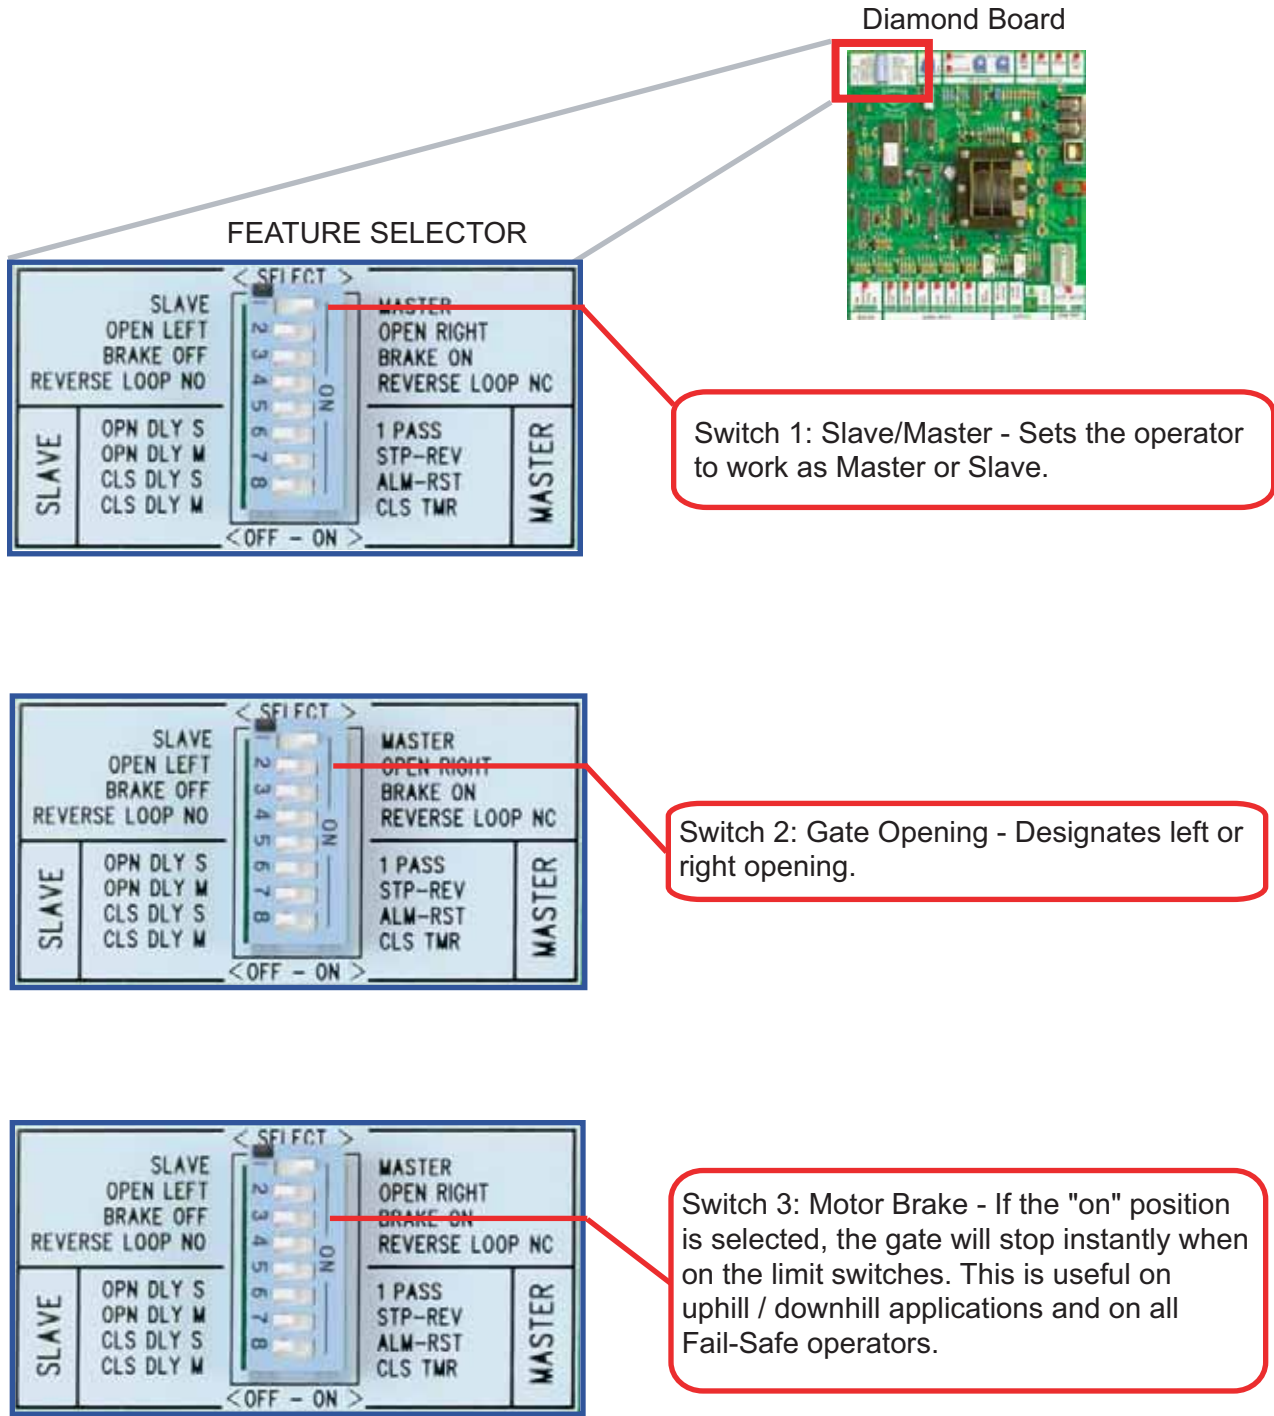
Diamond Board

FEATURE SELECTOR

< SELECT >

SLAVE
OPEN LEFT
BRAKE OFF
REVERSE LOOP NO

1 2 3 4 5 6 7 8

ON

MASTER
OPEN RIGHT
BRAKE ON
REVERSE LOOP NC

SLAVE

OPN DLY S
OPN DLY M
CLS DLY S
CLS DLY M

1 PASS
STP-REV
ALM-RST
CLS TMR

MASTER

< OFF - ON >

Switch 1: Slave/Master - Sets the operator to work as Master or Slave.

< SELECT >

SLAVE
OPEN LEFT
BRAKE OFF
REVERSE LOOP NO

1 2 3 4 5 6 7 8

ON

MASTER
OPEN RIGHT
BRAKE ON
REVERSE LOOP NC

SLAVE

OPN DLY S
OPN DLY M
CLS DLY S
CLS DLY M

1 PASS
STP-REV
ALM-RST
CLS TMR

MASTER

< OFF - ON >

Switch 2: Gate Opening - Designates left or right opening.

< SELECT >

SLAVE
OPEN LEFT
BRAKE OFF
REVERSE LOOP NO

1 2 3 4 5 6 7 8

ON

MASTER
OPEN RIGHT
BRAKE ON
REVERSE LOOP NC

SLAVE

OPN DLY S
OPN DLY M
CLS DLY S
CLS DLY M

1 PASS
STP-REV
ALM-RST
CLS TMR

MASTER

< OFF - ON >

Switch 3: Motor Brake - If the "on" position is selected, the gate will stop instantly when on the limit switches. This is useful on uphill / downhill applications and on all Fail-Safe operators.